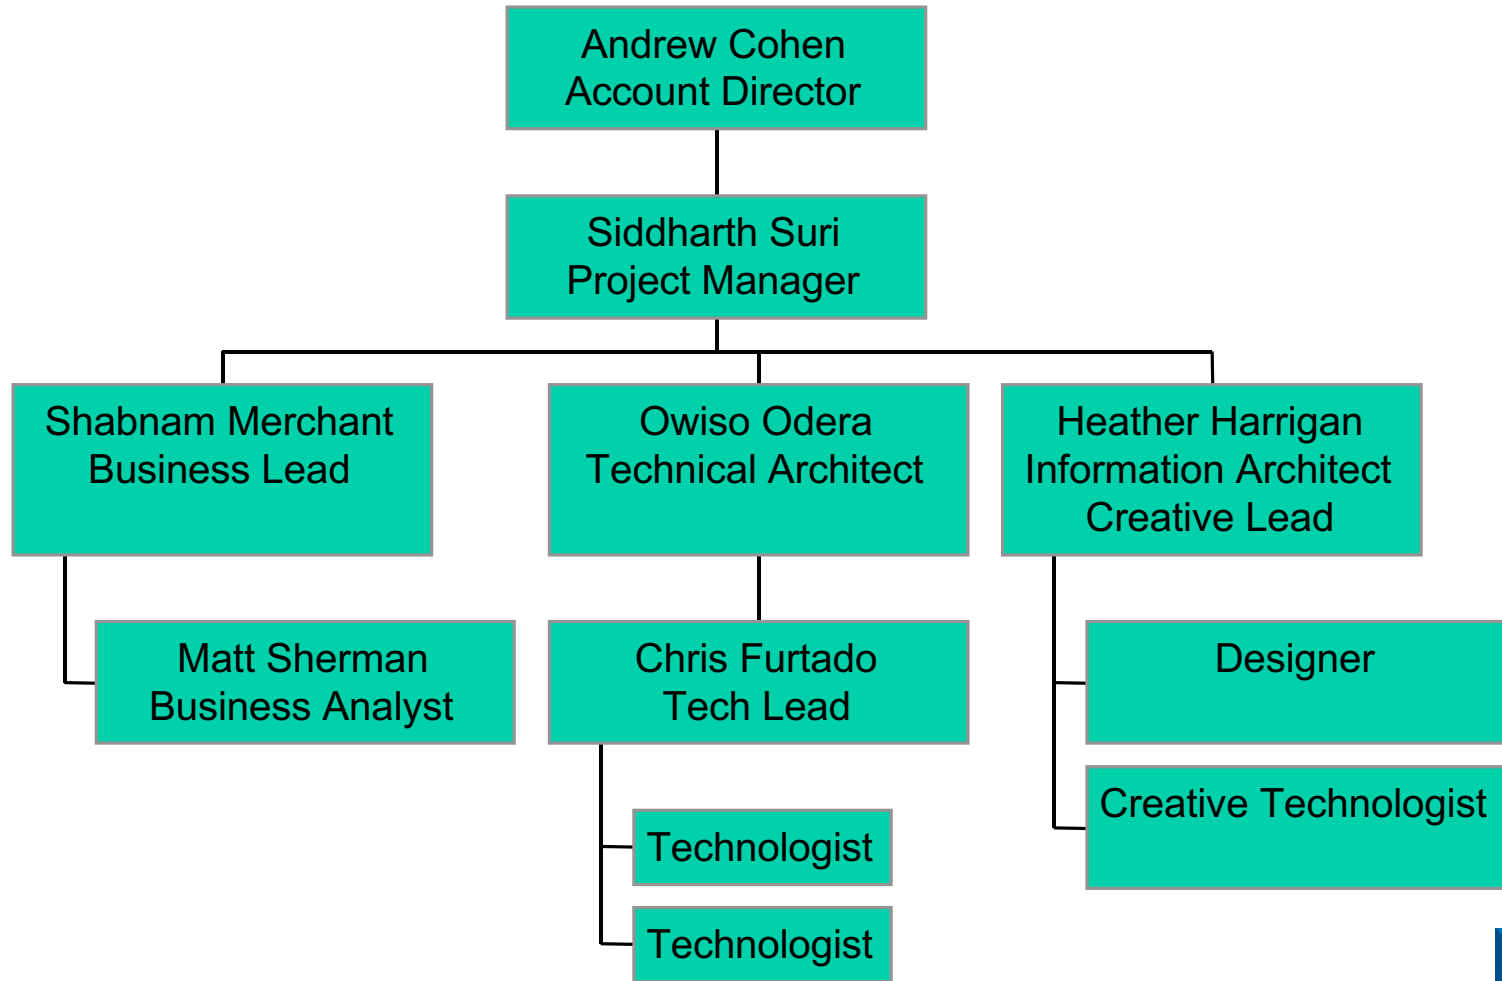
Andrew Cohen
Account Director

Siddharth Suri
Project Manager

Shabnam Merchant
Business Lead

Owiso Odera
Technical Architect

Heather Harrigan
Information Architect
Creative Lead

Matt Sherman
Business Analyst

Chris Furtado
Tech Lead

Designer

Creative Technologist

Technologist

Technologist